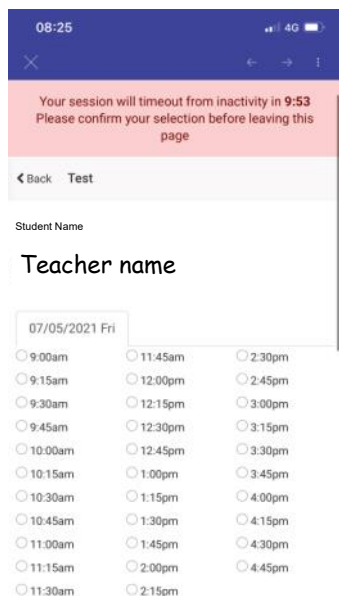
08:25

4G

Your session will timeout from inactivity in **9:53** Please confirm your selection before leaving this page

< Back Test

Student Name

Teacher name

07/05/2021 Fri

9:00am
9:15am
9:30am
9:45am
10:00am
10:15am
10:30am
10:45am
11:00am
11:15am
11:30am

11:45am
12:00pm
12:15pm
12:30pm
12:45pm
1:00pm
1:15pm
1:30pm
1:45pm
2:00pm
2:15pm

2:30pm
2:45pm
3:00pm
3:15pm
3:30pm
3:45pm
4:00pm
4:15pm
4:30pm
4:45pm